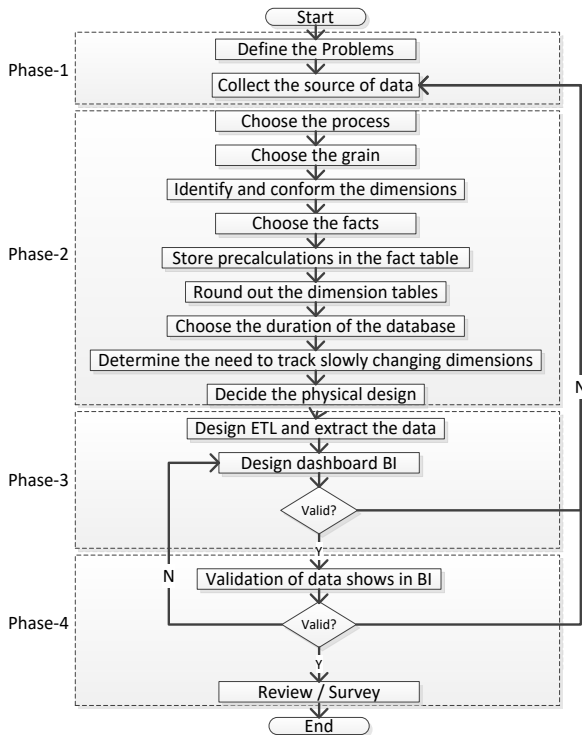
Start

Phase-1

Define the Problems

Collect the source of data

Phase-2

Choose the process

Choose the grain

Identify and conform the dimensions

Choose the facts

Store precalculations in the fact table

Round out the dimension tables

Choose the duration of the database

Determine the need to track slowly changing dimensions

Decide the physical design

N

Phase-3

Design ETL and extract the data

Design dashboard BI

Valid?

Y

Phase-4

N

Validation of data shows in BI

Valid?

Y

Review / Survey

End